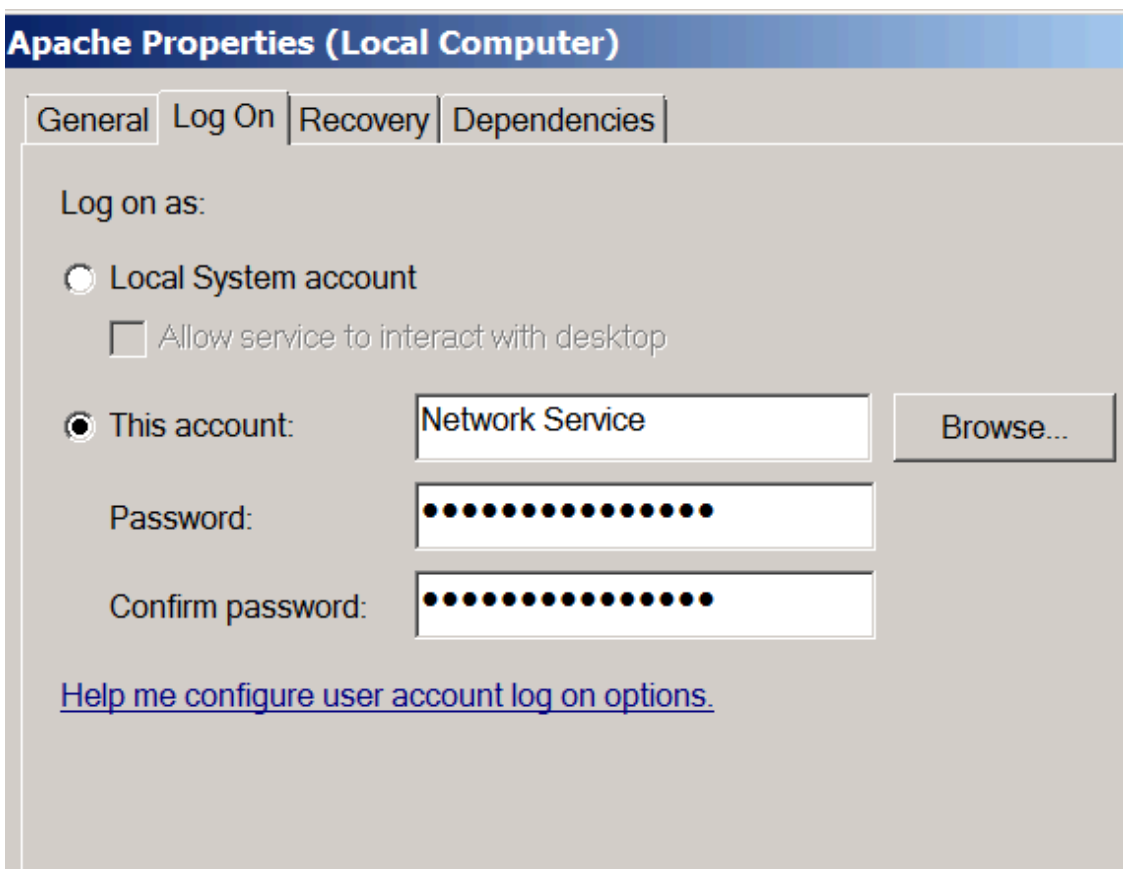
Apache Properties (Local Computer)

General | Log On | Recovery | Dependencies

Log on as:

Local System account

Allow service to interact with desktop

This account: Network Service Browse...

Password: •••••••••••••••

Confirm password: •••••••••••••••

Help me configure user account log on options.